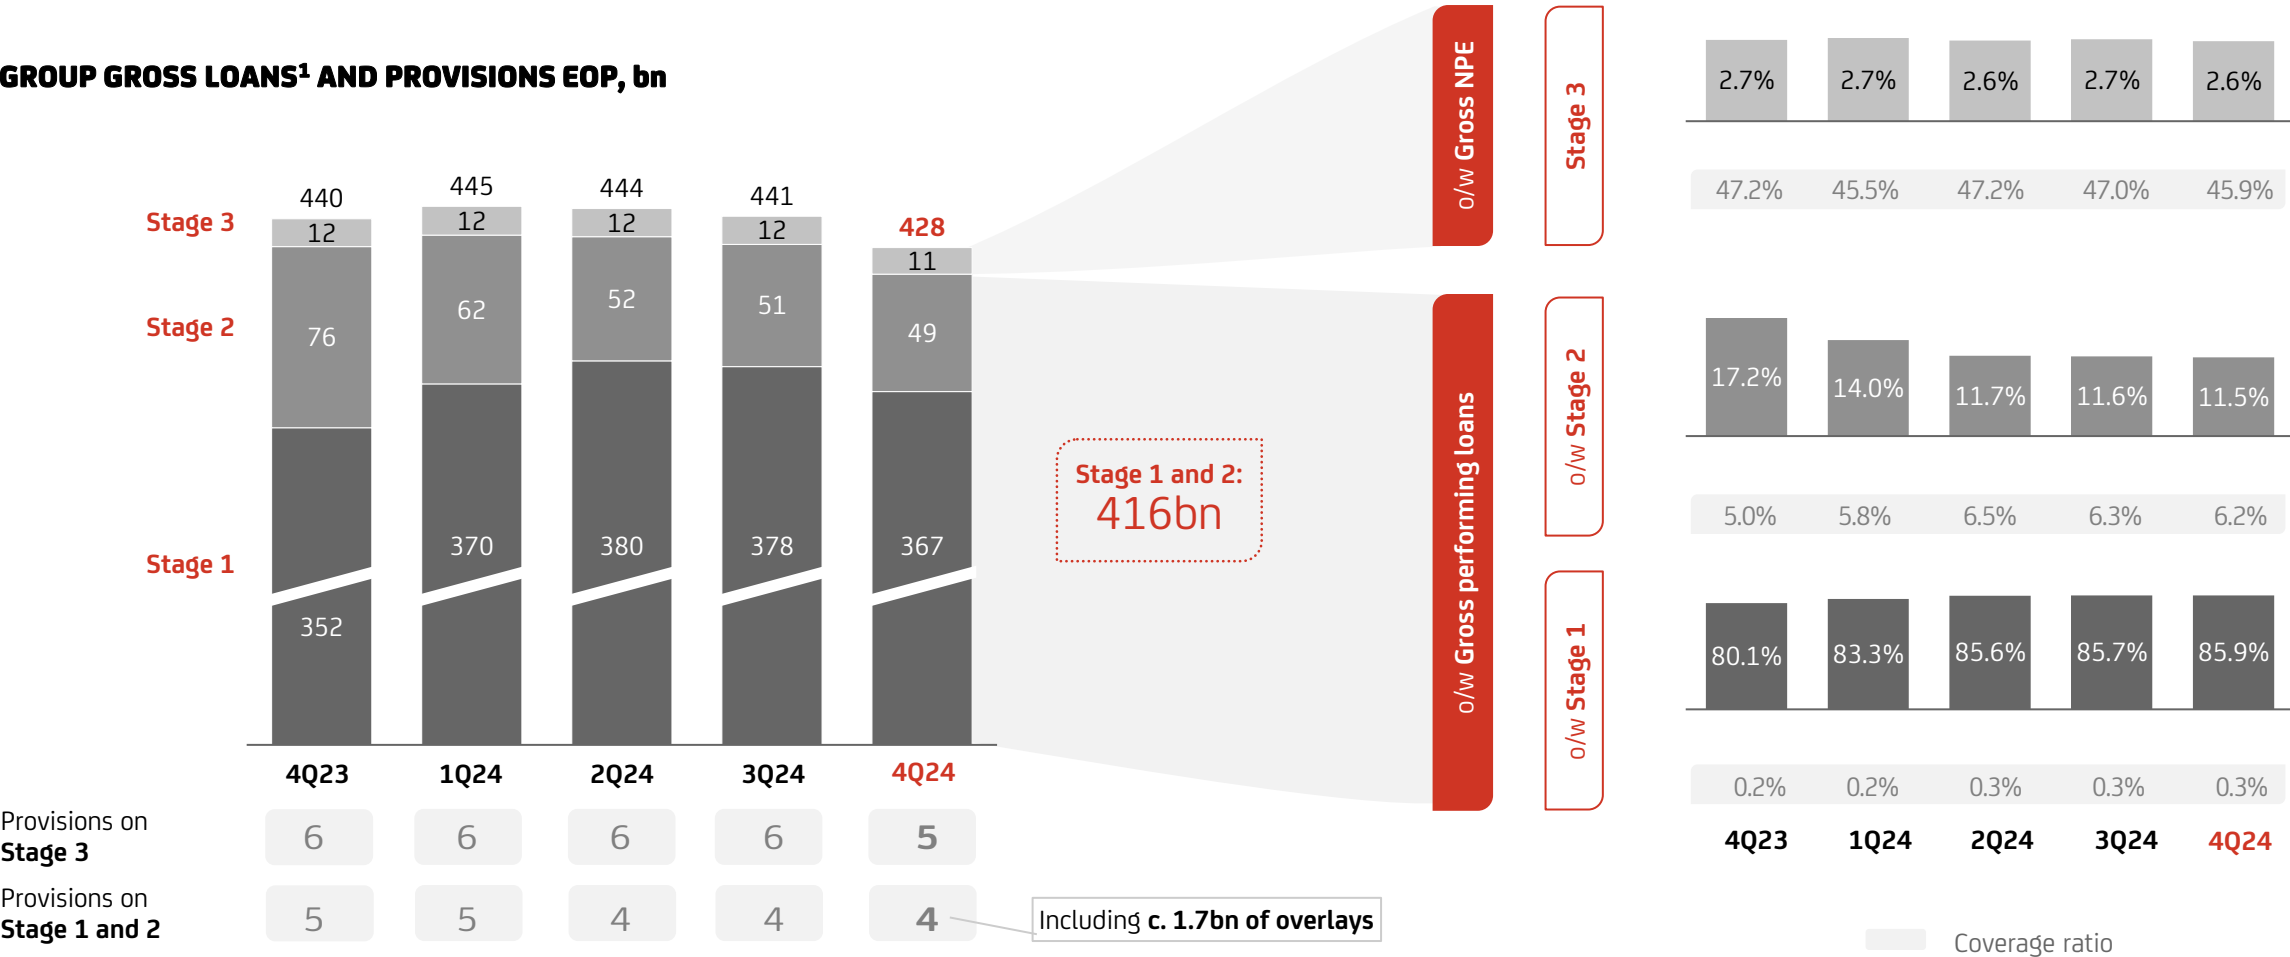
GROUP GROSS LOANS¹ AND PROVISIONS EOP, bn

Stage 3
Stage 2
Stage 1

| | 4Q23 | 1Q24 | 2Q24 | 3Q24 | 4Q24 |
|---|---|---|---|---|---|
| Total | 440 | 445 | 444 | 441 | 428 |
| Stage 3 | 12 | 12 | 12 | 12 | 11 |
| Stage 2 | 76 | 62 | 52 | 51 | 49 |
| Stage 1 | 352 | 370 | 380 | 378 | 367 |

Stage 1 and 2: 416bn

4Q23 1Q24 2Q24 3Q24 4Q24

Provisions on Stage 3: 6 6 6 6 5

Provisions on Stage 1 and 2: 5 5 4 4 4

Including c. 1.7bn of overlays

o/w Gross NPE
o/w Gross performing loans

Stage 3
o/w Stage 2
o/w Stage 1

| | 4Q23 | 1Q24 | 2Q24 | 3Q24 | 4Q24 |
|---|---|---|---|---|---|
| Stage 3 | 2.7% | 2.7% | 2.6% | 2.7% | 2.6% |
| Coverage ratio | 47.2% | 45.5% | 47.2% | 47.0% | 45.9% |
| Stage 2 | 17.2% | 14.0% | 11.7% | 11.6% | 11.5% |
| Coverage ratio | 5.0% | 5.8% | 6.5% | 6.3% | 6.2% |
| Stage 1 | 80.1% | 83.3% | 85.6% | 85.7% | 85.9% |
| Coverage ratio | 0.2% | 0.2% | 0.3% | 0.3% | 0.3% |

4Q23 1Q24 2Q24 3Q24 4Q24

Coverage ratio